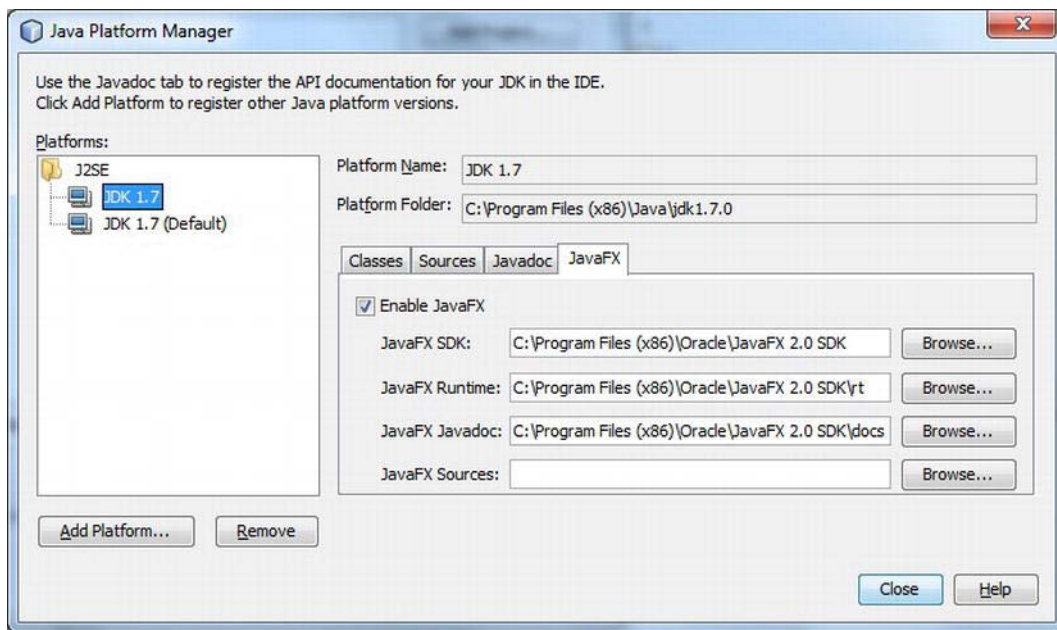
Java Platform Manager

Use the Javadoc tab to register the API documentation for your JDK in the IDE.
Click Add Platform to register other Java platform versions.

Platforms:

J2SE
JDK 1.7
JDK 1.7 (Default)

Platform Name: JDK 1.7

Platform Folder: C:\Program Files (x86)\Java\jdk1.7.0

Classes | Sources | Javadoc | JavaFX

Enable JavaFX

JavaFX SDK: C:\Program Files (x86)\Oracle\JavaFX 2.0 SDK Browse...

JavaFX Runtime: C:\Program Files (x86)\Oracle\JavaFX 2.0 SDK\rt Browse...

JavaFX Javadoc: C:\Program Files (x86)\Oracle\JavaFX 2.0 SDK\docs Browse...

JavaFX Sources: Browse...

Add Platform... Remove

Close Help